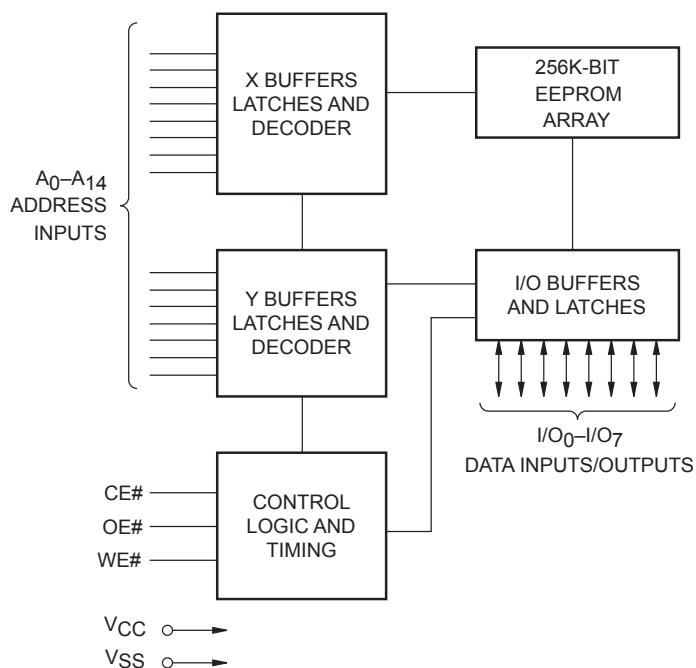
X BUFFERS LATCHES AND DECODER

256K-BIT EEPROM ARRAY

$A_0$–$A_{14}$ ADDRESS INPUTS

Y BUFFERS LATCHES AND DECODER

I/O BUFFERS AND LATCHES

$I/O_0$–$I/O_7$ DATA INPUTS/OUTPUTS

CE#

OE#

WE#

CONTROL LOGIC AND TIMING

$V_{CC}$

$V_{SS}$